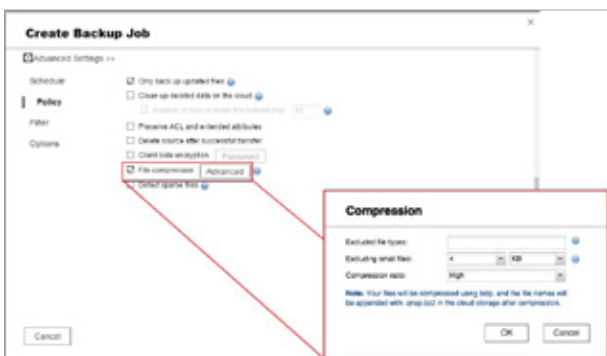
Create Backup Job

Advanced Settings >>

Schedule

Policy

Filter

Options

☑ Only back up updated files

☐ Clean up deleted data on the cloud

☐ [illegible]

☐ Preserve ACL and extended attributes

☐ Delete source after successful transfer

☐ Client-side encryption Password

☑ File compression Advanced

☐ Detect sparse files

Cancel

Compression

Excluded file types:

Excluding small files: 4 KB

Compression ratio: High

Note: Your files will be compressed using bzip, and the file names will be appended with .qnap.bz2 in the cloud storage after compression.

OK Cancel